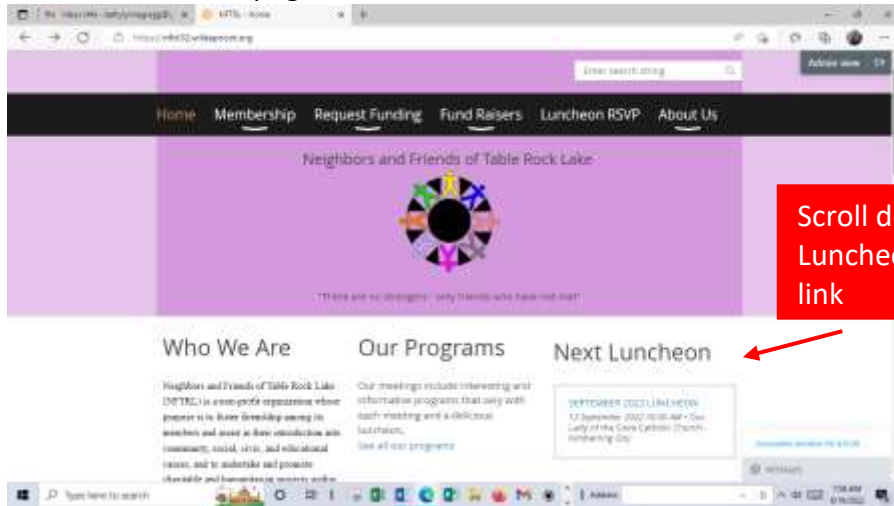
NFTRL - Home

https://nftrl32.wildapricot.org

Enter search string

Admin view

Home Membership Request Funding Fund Raisers Luncheon RSVP About Us

Neighbors and Friends of Table Rock Lake

"There are no strangers - only friends who have not met"

Scroll d
Lunche
link

Who We Are

Neighbors and Friends of Table Rock Lake (NFTRL) is a non-profit organization whose purpose is to foster friendship among its members and assist in their introduction into community, social, civic, and educational causes, and to undertake and promote charitable and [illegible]

Our Programs

Our meetings include interesting and informative programs that vary with each meeting and a delicious luncheon.

See all our programs

Next Luncheon

SEPTEMBER 2022 LUNCHEON

13 September 2022 10:00 AM • Our Lady of the Cove Catholic Church - Kimberling City

Type here to search